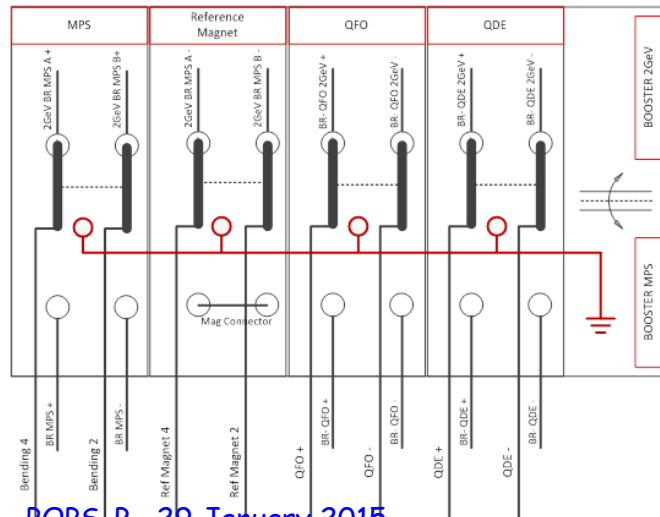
MPS

Reference Magnet

QFO

QDE

BOOSTER 2GeV

2GeV BR MPS A +

2GeV BR MPS B+

2GeV BR MPS A -

2GeV BR MPS B -

BR- QFO 2GeV +

BR- QFO 2GeV -

BR- QDE 2GeV +

BR- QDE 2GeV -

BOOSTER MPS

Mag Connector

Bending 4

BR MPS +

Bending 2

BR MPS -

Ref Magnet 4

Ref Magnet 2

QFO +

BR- QFO +

QFO -

BR- QFO -

QDE +

BR- QDE +

QDE -

BR- QDE -

PORS P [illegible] 29 January 2015